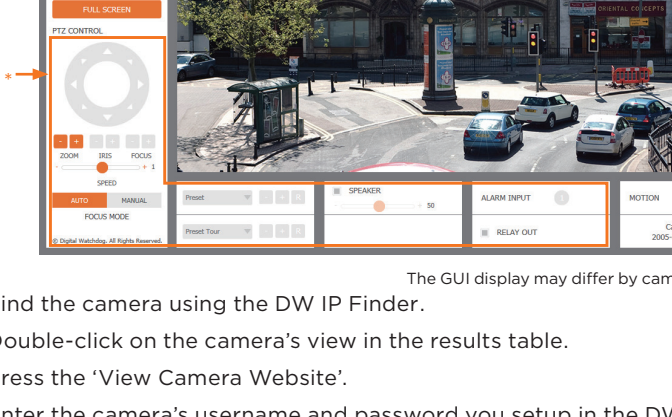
FULL SCREEN

PTZ CONTROL

*

- +

ZOOM IRIS FOCUS

- + 1

SPEED

AUTO MANUAL

FOCUS MODE

© Digital Watchdog. All Rights Reserved.

ORIENTAL CONCEPTS

Preset

Preset Tour

SPEAKER

50

ALARM INPUT

RELAY OUT

MOTION

C

2005-

The GUI display may differ by cam

ind the camera using the DW IP Finder.

Double-click on the camera's view in the results table.

ress the 'View Camera Website'.

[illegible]